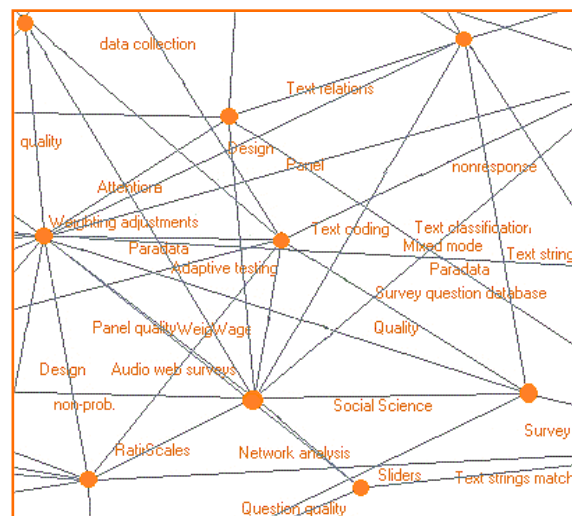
data collection

Text relations

quality

Design

Panel

nonresponse

Attention

Weighting adjustments

Text coding

Text classification

Mixed mode

Text string

Paradata

Adaptive testing

Paradata

Survey question database

Panel qualityWeigWage

Quality

Design

Audio web surveys

non-prob.

Social Science

Survey

RatiScales

Network analysis

Sliders

Text strings match

Question quality